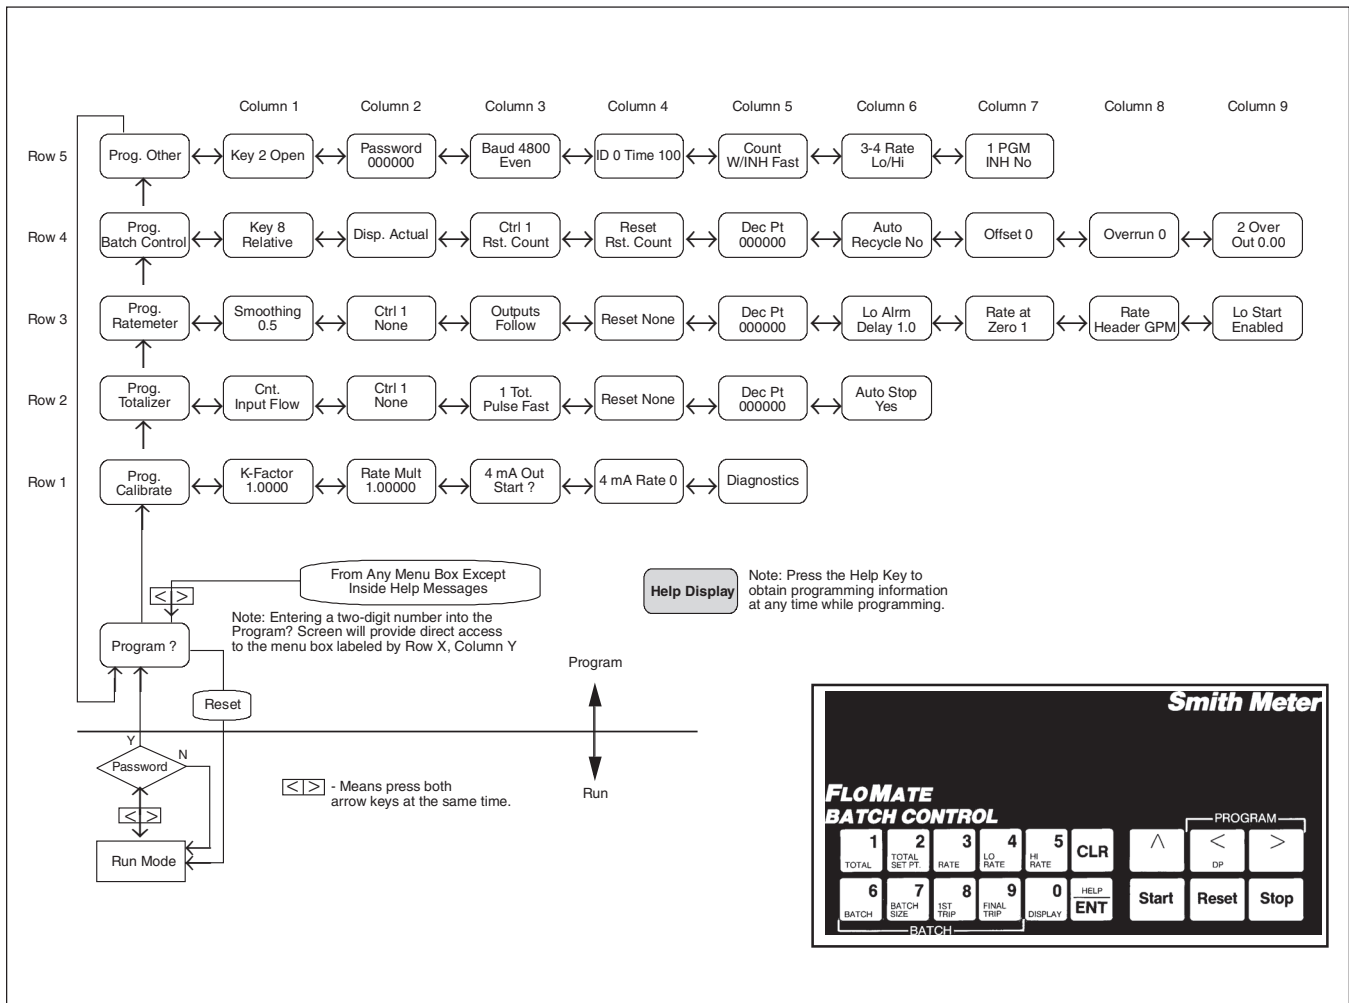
Column 1 Column 2 Column 3 Column 4 Column 5 Column 6 Column 7 Column 8 Column 9

Row 5 Prog. Other ⟷ Key 2 Open ⟷ Password 000000 ⟷ Baud 4800 Even ⟷ ID 0 Time 100 ⟷ Count W/INH Fast ⟷ 3-4 Rate Lo/Hi ⟷ 1 PGM INH No

Row 4 Prog. Batch Control ⟷ Key 8 Relative ⟷ Disp. Actual ⟷ Ctrl 1 Rst. Count ⟷ Reset Rst. Count ⟷ Dec Pt 000000 ⟷ Auto Recycle No ⟷ Offset 0 ⟷ Overrun 0 ⟷ 2 Over Out 0.00

Row 3 Prog. Ratemeter ⟷ Smoothing 0.5 ⟷ Ctrl 1 None ⟷ Outputs Follow ⟷ Reset None ⟷ Dec Pt 000000 ⟷ Lo Alrm Delay 1.0 ⟷ Rate at Zero 1 ⟷ Rate Header GPM ⟷ Lo Start Enabled

Row 2 Prog. Totalizer ⟷ Cnt. Input Flow ⟷ Ctrl 1 None ⟷ 1 Tot. Pulse Fast ⟷ Reset None ⟷ Dec Pt 000000 ⟷ Auto Stop Yes

Row 1 Prog. Calibrate ⟷ K-Factor 1.0000 ⟷ Rate Mult 1.00000 ⟷ 4 mA Out Start ? ⟷ 4 mA Rate 0 ⟷ Diagnostics

< > From Any Menu Box Except Inside Help Messages

Help Display Note: Press the Help Key to obtain programming information at any time while programming.

Program ?

Note: Entering a two-digit number into the Program? Screen will provide direct access to the menu box labeled by Row X, Column Y

Reset

Program

Run

Y Password N

< >

Run Mode

< > - Means press both arrow keys at the same time.

Smith Meter

FLOMATE BATCH CONTROL

1 TOTAL 2 TOTAL SET PT. 3 RATE 4 LO RATE 5 HI RATE CLR ∧ PROGRAM < DP >

6 BATCH 7 BATCH SIZE 8 1ST TRIP 9 FINAL TRIP 0 DISPLAY HELP ENT Start Reset Stop

BATCH